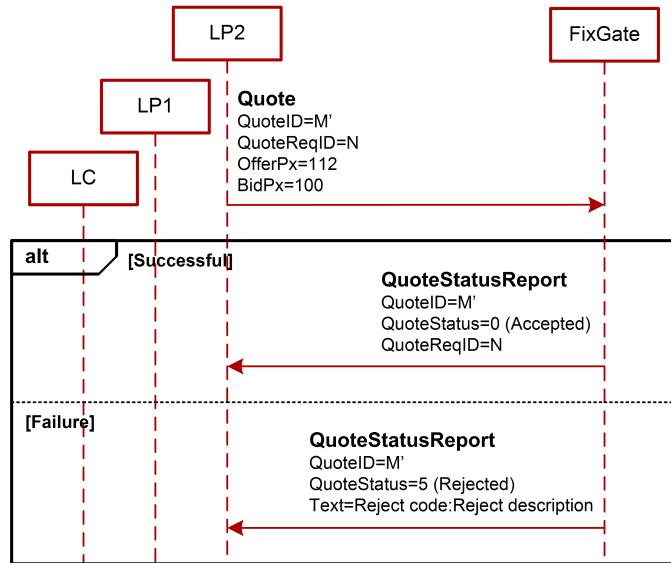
LP2

FixGate

LP1

LC

Quote
QuoteID=M'
QuoteReqID=N
OfferPx=112
BidPx=100

alt

[Successful]

QuoteStatusReport
QuoteID=M'
QuoteStatus=0 (Accepted)
QuoteReqID=N

[Failure]

QuoteStatusReport
QuoteID=M'
QuoteStatus=5 (Rejected)
Text=Reject code:Reject description